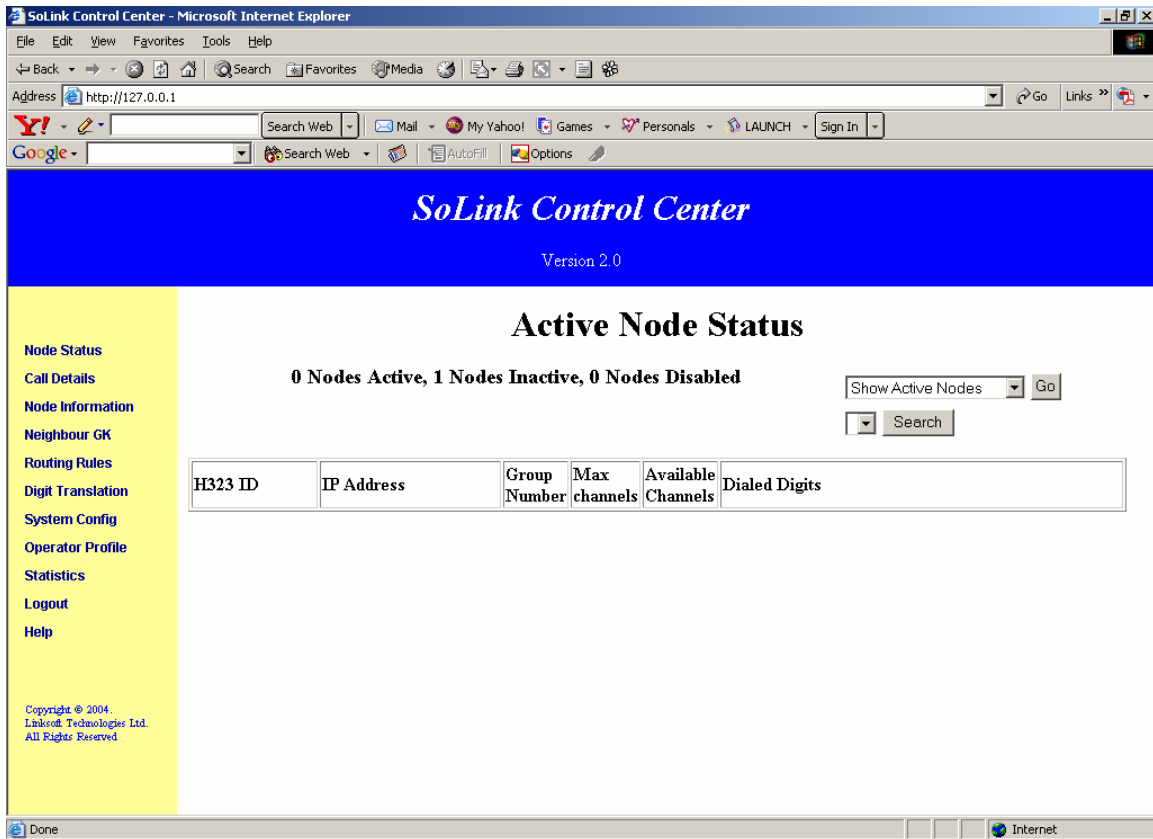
SoLink Control Center - Microsoft Internet Explorer

File Edit View Favorites Tools Help

Back Search Favorites Media

Address http://127.0.0.1

Go Links

Y! Search Web Mail My Yahoo! Games Personals LAUNCH Sign In

Google Search Web AutoFill Options

SoLink Control Center

Version 2.0

Node Status
Call Details
Node Information
Neighbour GK
Routing Rules
Digit Translation
System Config
Operator Profile
Statistics
Logout
Help

Copyright © 2004.
Linksoft Technologies Ltd.
All Rights Reserved

Active Node Status

0 Nodes Active, 1 Nodes Inactive, 0 Nodes Disabled

Show Active Nodes Go

Search

| H323 ID | IP Address | Group Number | Max channels | Available Channels | Dialed Digits |
|---|---|---|---|---|---|

Done

Internet